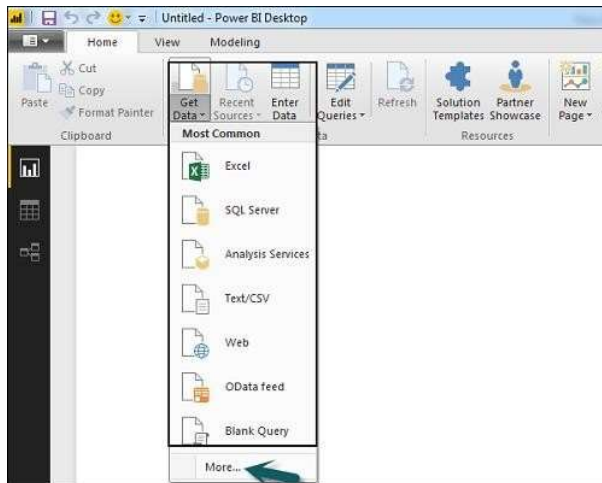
Untitled - Power BI Desktop

Home View Modeling

Cut
Copy
Paste
Format Painter
Clipboard

Get Data
Recent Sources
Enter Data
Edit Queries
Refresh
ta

Solution Templates
Partner Showcase
Resources
New Page

Most Common
Excel
SQL Server
Analysis Services
Text/CSV
Web
OData feed
Blank Query
More...